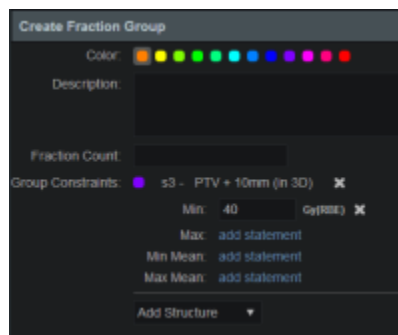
Create Fraction Group

Color:

Description:

Fraction Count:

Group Constraints: s3 - PTV + 10mm (in 3D) ✖

Min: 40 Gy(RBE) ✖

Max: add statement

Min Mean: add statement

Max Mean: add statement

Add Structure ▼